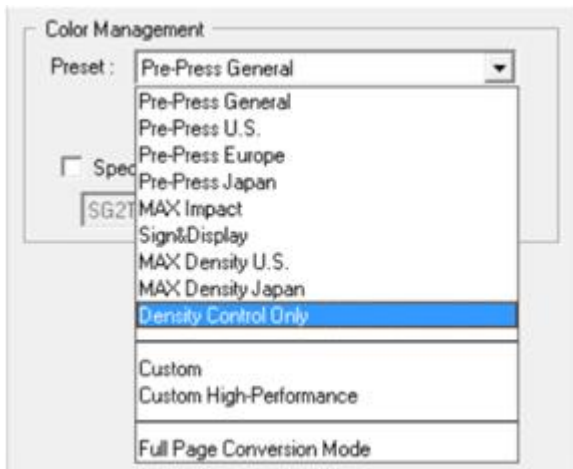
Color Management
Preset : Pre-Press General

Spec
SG2

Pre-Press General
Pre-Press U.S.
Pre-Press Europe
Pre-Press Japan
MAX Impact
Sign&Display
MAX Density U.S.
MAX Density Japan
Density Control Only

Custom
Custom High-Performance

Full Page Conversion Mode